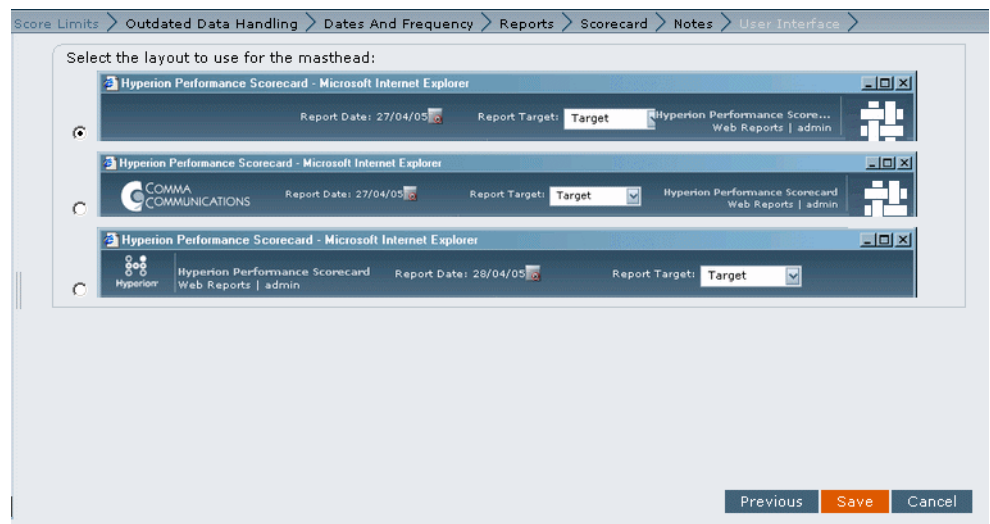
Score Limits > Outdated Data Handling > Dates And Frequency > Reports > Scorecard > Notes > User Interface >

Select the layout to use for the masthead:

Hyperion Performance Scorecard - Microsoft Internet Explorer
Report Date: 27/04/05 Report Target: Target Hyperion Performance Score... Web Reports | admin

Hyperion Performance Scorecard - Microsoft Internet Explorer
COMMA COMMUNICATIONS Report Date: 27/04/05 Report Target: Target Hyperion Performance Scorecard Web Reports | admin

Hyperion Performance Scorecard - Microsoft Internet Explorer
Hyperion Hyperion Performance Scorecard Web Reports | admin Report Date: 28/04/05 Report Target: Target

Previous Save Cancel